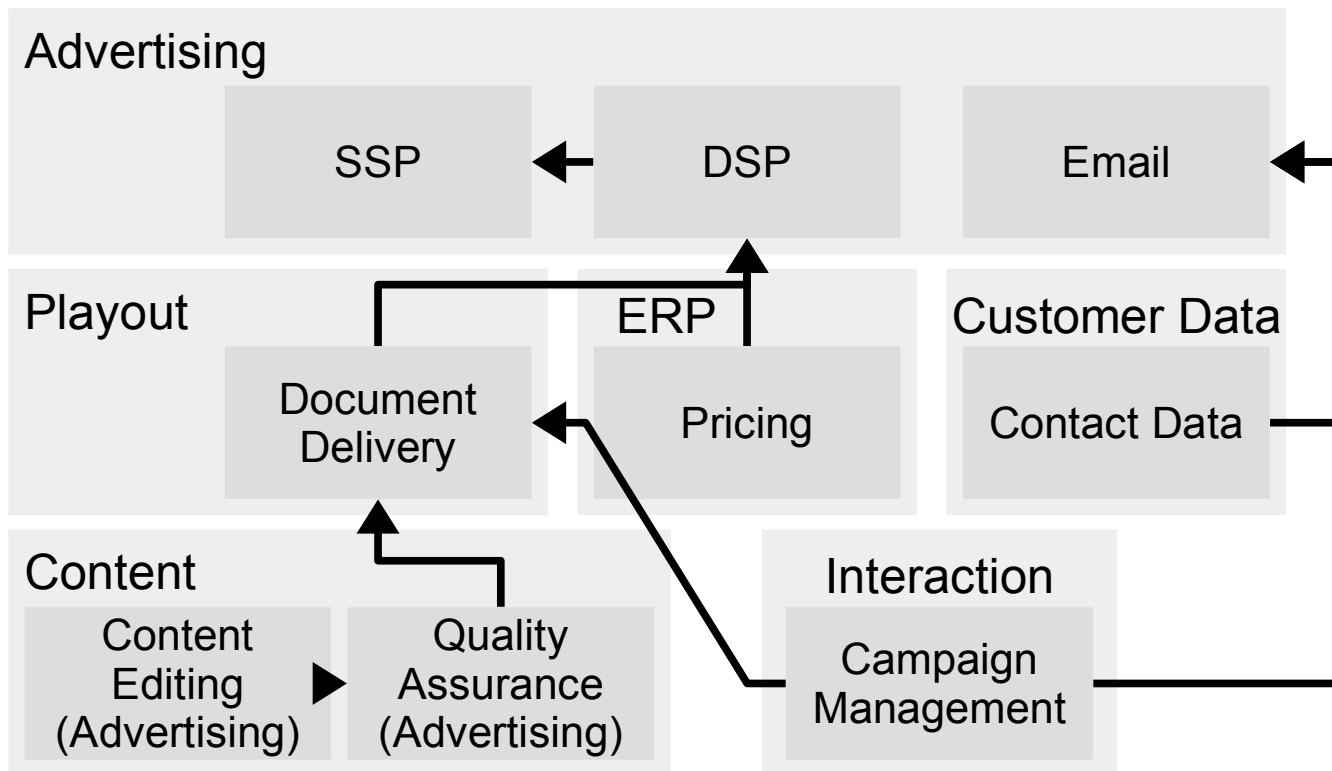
Advertising

SSP

DSP

Email

Playout

Document Delivery

ERP

Pricing

Customer Data

Contact Data

Content

Content Editing (Advertising)

Quality Assurance (Advertising)

Interaction

Campaign Management